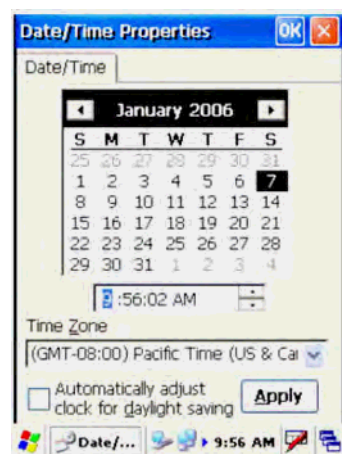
Date/Time Properties OK ×

Date/Time

January 2006

| S | M | T | W | T | F | S |
|---|---|---|---|---|---|---|
| 25 | 26 | 27 | 28 | 29 | 30 | 31 |
| 1 | 2 | 3 | 4 | 5 | 6 | 7 |
| 8 | 9 | 10 | 11 | 12 | 13 | 14 |
| 15 | 16 | 17 | 18 | 19 | 20 | 21 |
| 22 | 23 | 24 | 25 | 26 | 27 | 28 |
| 29 | 30 | 31 | 1 | 2 | 3 | 4 |

9:56:02 AM

Time Zone

(GMT-08:00) Pacific Time (US & Ca

Automatically adjust clock for daylight saving

Apply

Date/... 9:56 AM